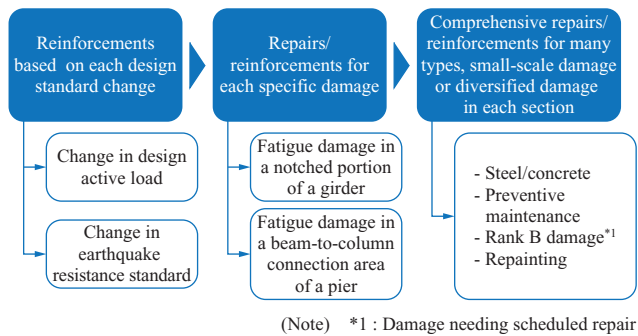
Reinforcements based on each design standard change

Change in design active load

Change in earthquake resistance standard

Repairs/ reinforcements for each specific damage

Fatigue damage in a notched portion of a girder

Fatigue damage in a beam-to-column connection area of a pier

Comprehensive repairs/ reinforcements for many types, small-scale damage or diversified damage in each section

- Steel/concrete
- Preventive maintenance
- Rank B damage$^{*1}$
- Repainting

(Note) *1 : Damage needing scheduled repair